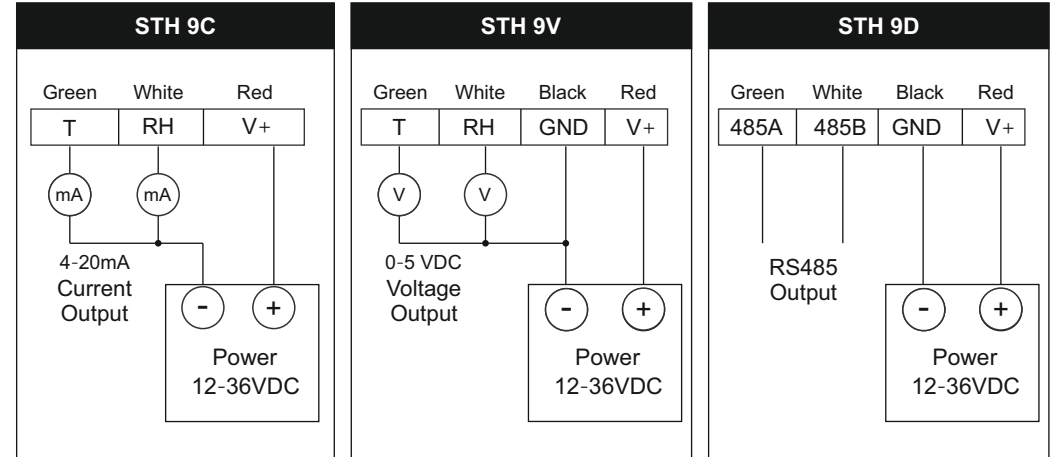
STH 9C

Green White Red

T RH V+

mA mA

4-20mA Current Output

- +

Power 12-36VDC

STH 9V

Green White Black Red

T RH GND V+

V V

0-5 VDC Voltage Output

- +

Power 12-36VDC

STH 9D

Green White Black Red

485A 485B GND V+

RS485 Output

- +

Power 12-36VDC